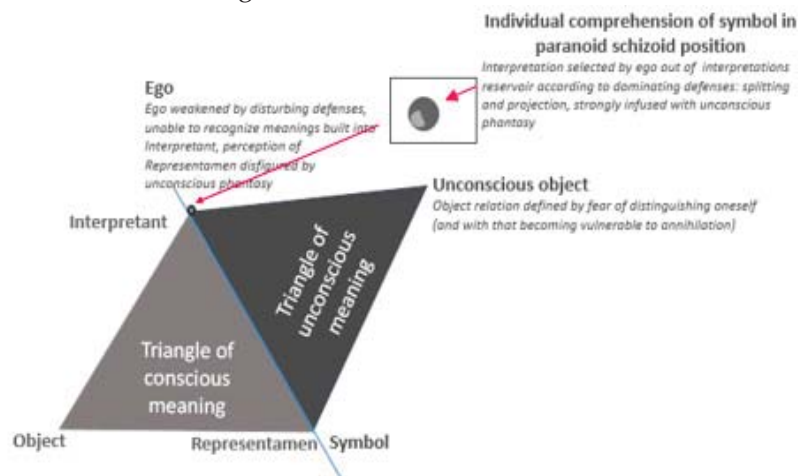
Individual comprehension of symbol in paranoid schizoid position

Interpretation selected by ego out of interpretations reservoir according to dominating defenses: splitting and projection, strongly infused with unconscious phantasy

Ego

Ego weakened by disturbing defenses, unable to recognize meanings built into Interpretant, perception of Representamen disfigured by unconscious phantasy

Unconscious object

Object relation defined by fear of distinguishing oneself (and with that becoming vulnerable to annihilation)

Interpretant

Triangle of unconscious meaning

Triangle of conscious meaning

Object

Representamen

Symbol